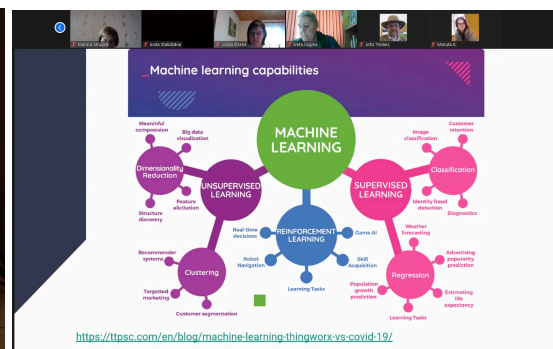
Machine learning capabilities

MACHINE LEARNING

UNSUPERVISED LEARNING

SUPERVISED LEARNING

REINFORCEMENT LEARNING

Dimensionality Reduction

Meaningful compression

Big data visualization

Feature elicitation

Structure discovery

Clustering

Recommender systems

Targeted marketing

Customer segmentation

Real-time decisions

Robot Navigation

Learning Tasks

Game AI

Skill Acquisition

Classification

Image classification

Customer retention

Identity fraud detection

Diagnostics

Regression

Weather forecasting

Advertising popularity prediction

Population growth prediction

Estimating life expectancy

Learning Tasks

https://ttpsc.com/en/blog/machine-learning-thingworx-vs-covid-19/